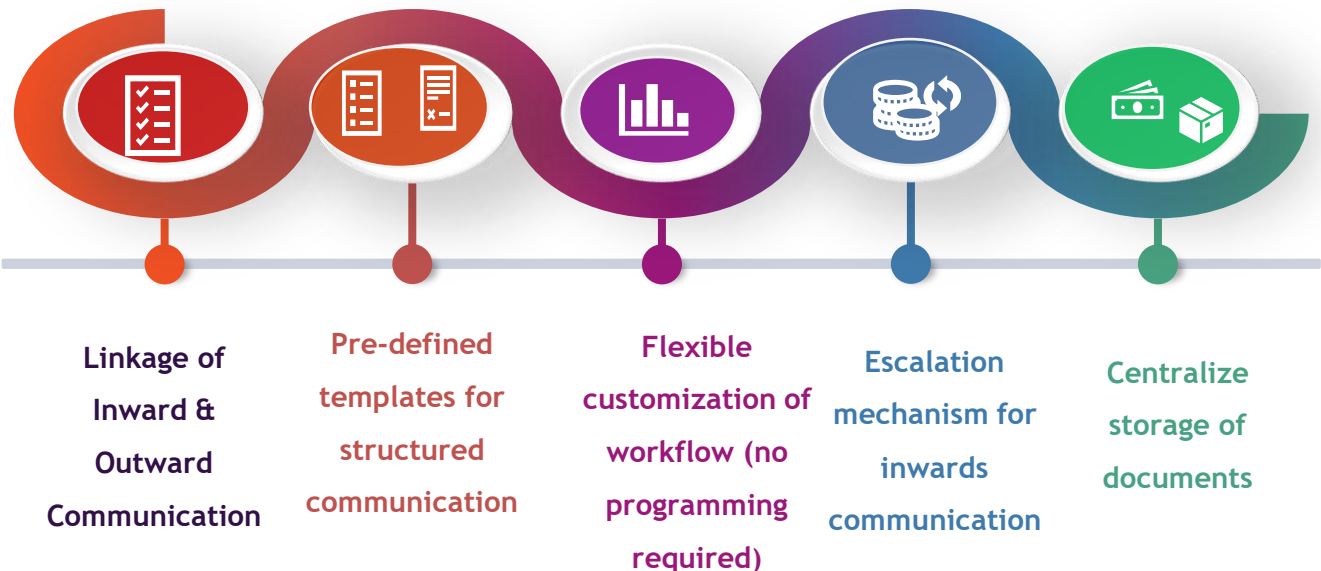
Linkage of Inward & Outward Communication

Pre-defined templates for structured communication

Flexible customization of workflow (no programming required)

Escalation mechanism for inwards communication

Centralize storage of documents